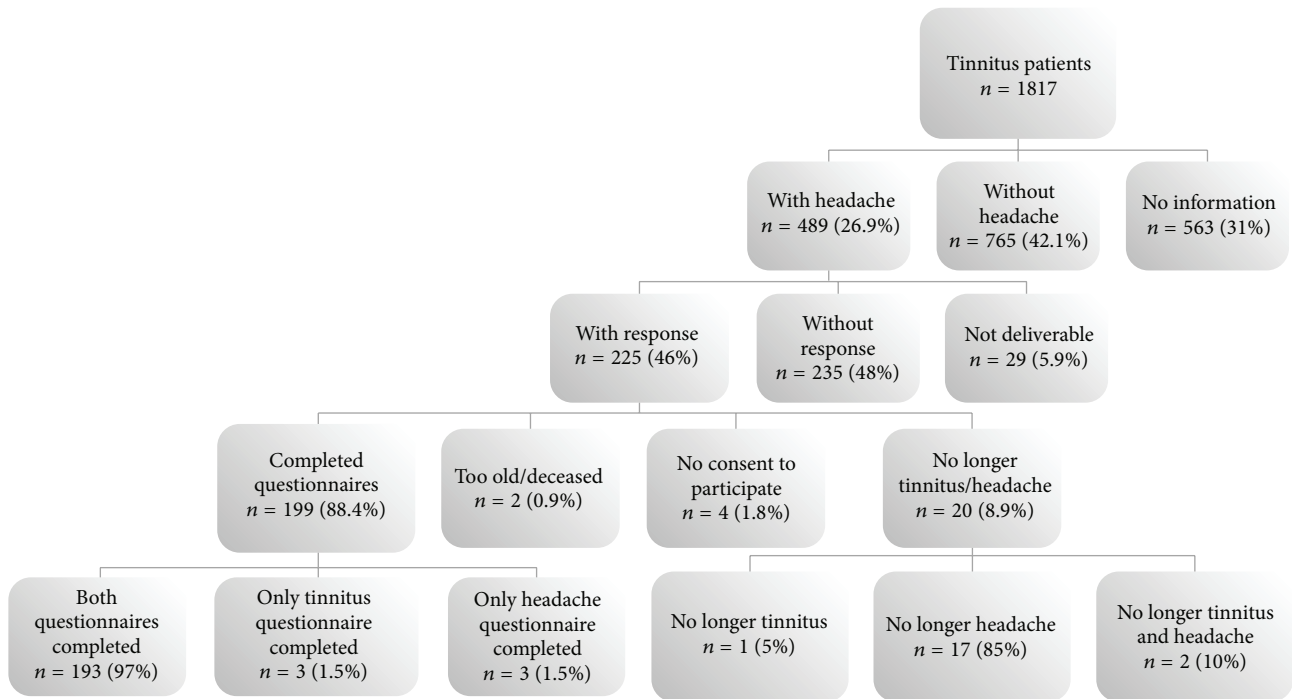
Tinnitus patients
$n = 1817$

With headache
$n = 489$ (26.9%)

Without headache
$n = 765$ (42.1%)

No information
$n = 563$ (31%)

With response
$n = 225$ (46%)

Without response
$n = 235$ (48%)

Not deliverable
$n = 29$ (5.9%)

Completed questionnaires
$n = 199$ (88.4%)

Too old/deceased
$n = 2$ (0.9%)

No consent to participate
$n = 4$ (1.8%)

No longer tinnitus/headache
$n = 20$ (8.9%)

Both questionnaires completed
$n = 193$ (97%)

Only tinnitus questionnaire completed
$n = 3$ (1.5%)

Only headache questionnaire completed
$n = 3$ (1.5%)

No longer tinnitus
$n = 1$ (5%)

No longer headache
$n = 17$ (85%)

No longer tinnitus and headache
$n = 2$ (10%)